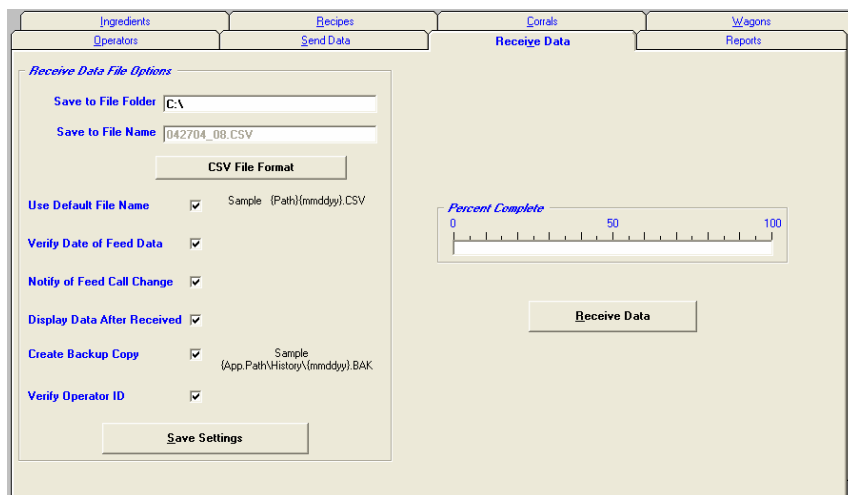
Ingredients | Recipes | Corrals | Wagons
Operators | Send Data | Receive Data | Reports

Receive Data File Options

Save to File Folder C:\

Save to File Name 042704_08.CSV

CSV File Format

Use Default File Name ☑ Sample {Path}{mmddyy}.CSV

Verify Date of Feed Data ☑

Notify of Feed Call Change ☑

Display Data After Received ☑

Create Backup Copy ☑ Sample {App.Path\History\{mmddyy}.BAK

Verify Operator ID ☑

Save Settings

Percent Complete
0 50 100

Receive Data